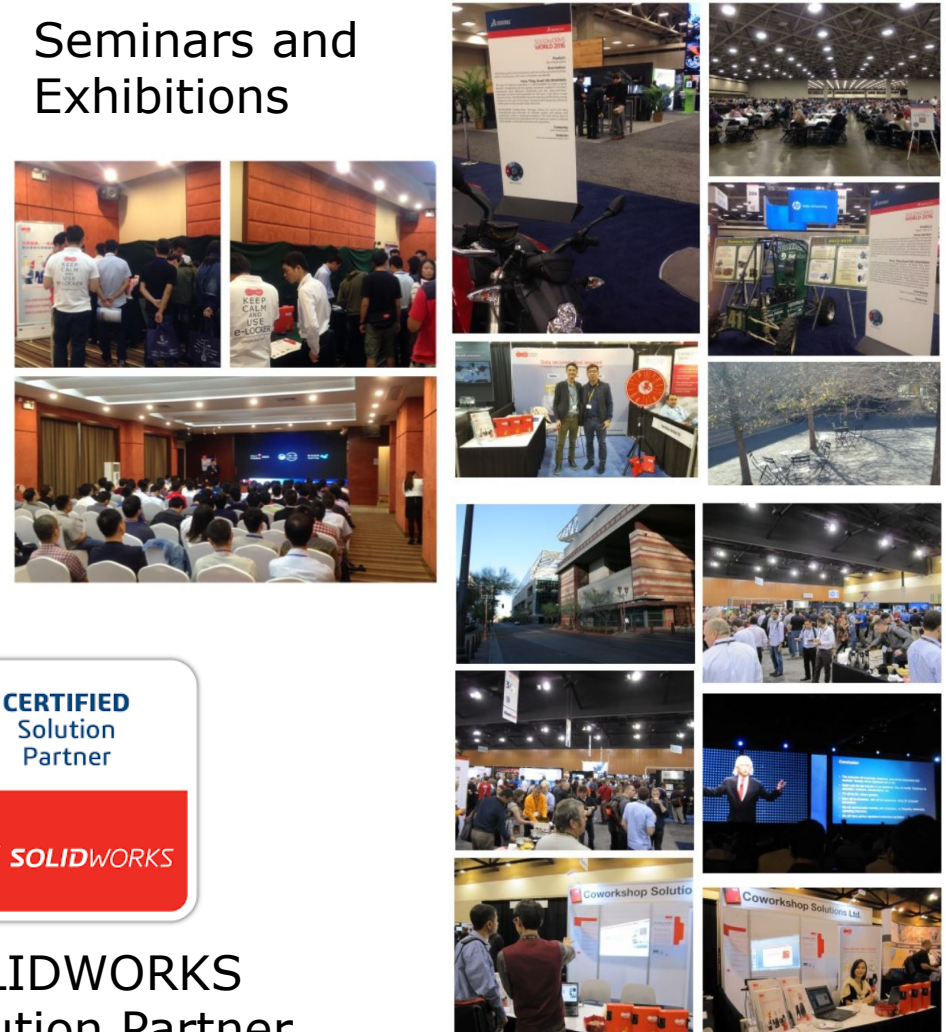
Seminars and Exhibitions

KEEP CALM AND USE e-LOCKER

SOLIDWORKS WORLD 2016

SOLIDWORKS WORLD 2016

CERTIFIED Solution Partner

SOLIDWORKS

LIDWORKS
ution Partner

Coworkshop Solution

Coworkshop Solutions Ltd.